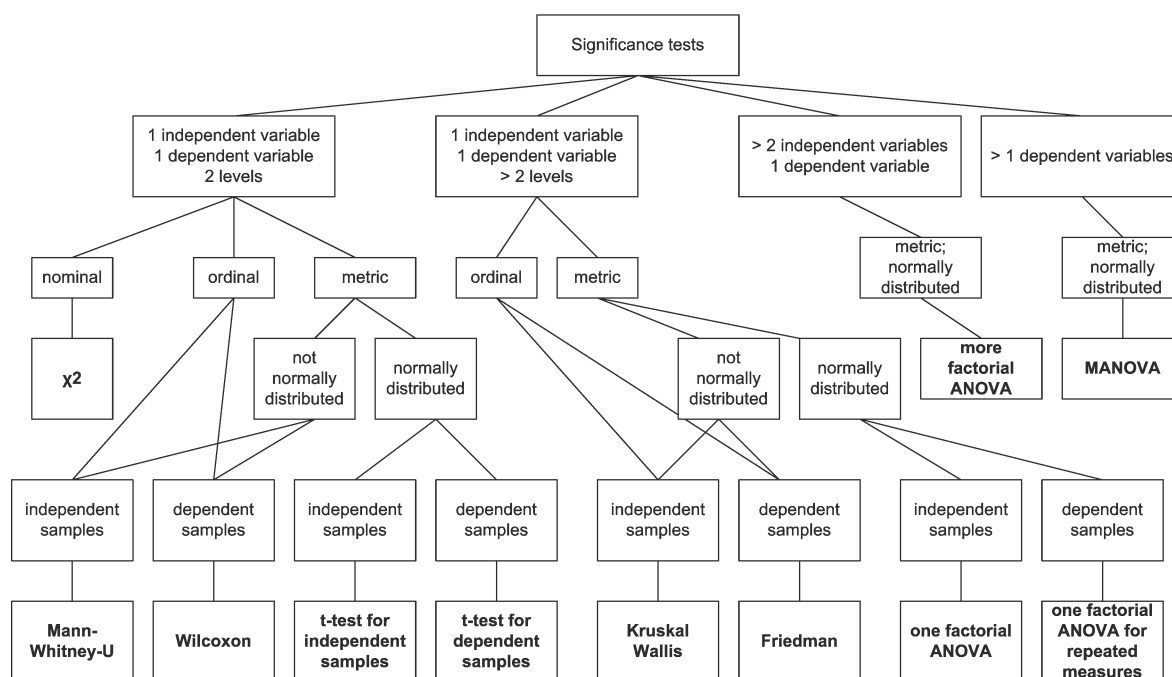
Significance tests

1 independent variable
1 dependent variable
2 levels

1 independent variable
1 dependent variable
> 2 levels

> 2 independent variables
1 dependent variable

> 1 dependent variables

nominal

ordinal

metric

ordinal

metric

metric; normally distributed

metric; normally distributed

$\chi^2$

not normally distributed

normally distributed

not normally distributed

normally distributed

more factorial ANOVA

MANOVA

independent samples

dependent samples

independent samples

dependent samples

independent samples

dependent samples

independent samples

dependent samples

Mann-Whitney-U

Wilcoxon

t-test for independent samples

t-test for dependent samples

Kruskal Wallis

Friedman

one factorial ANOVA

one factorial ANOVA for repeated measures